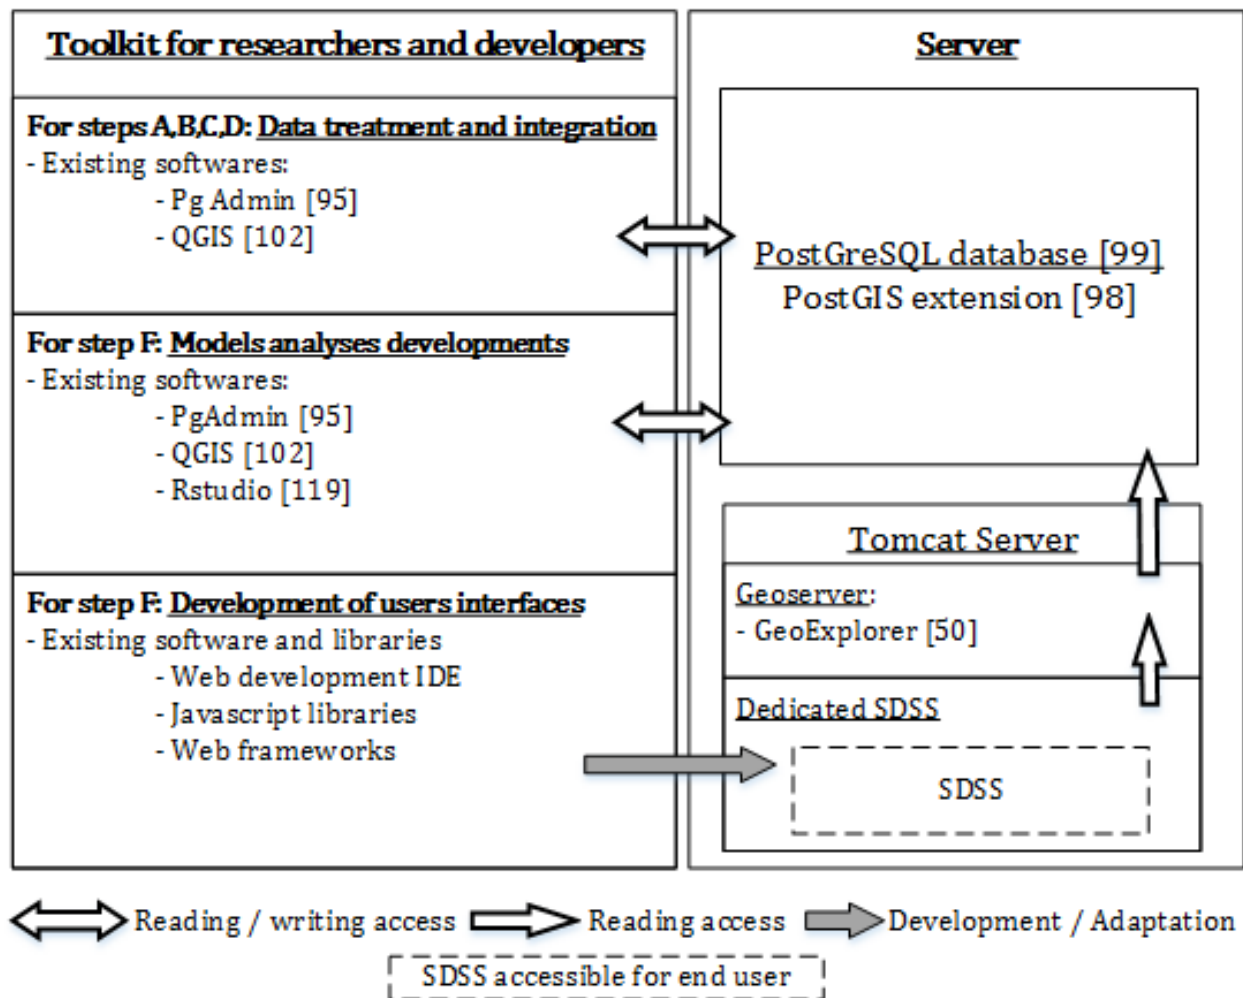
Toolkit for researchers and developers

For steps A,B,C,D: Data treatment and integration
- Existing softwares:
- Pg Admin [95]
- QGIS [102]

For step F: Models analyses developments
- Existing softwares:
- PgAdmin [95]
- QGIS [102]
- Rstudio [119]

For step F: Development of users interfaces
- Existing software and libraries
- Web development IDE
- Javascript libraries
- Web frameworks

Server

PostGreSQL database [99]
PostGIS extension [98]

Tomcat Server

Geoserver:
- GeoExplorer [50]

Dedicated SDSS

SDSS

Reading / writing access
Reading access
Development / Adaptation
SDSS accessible for end user